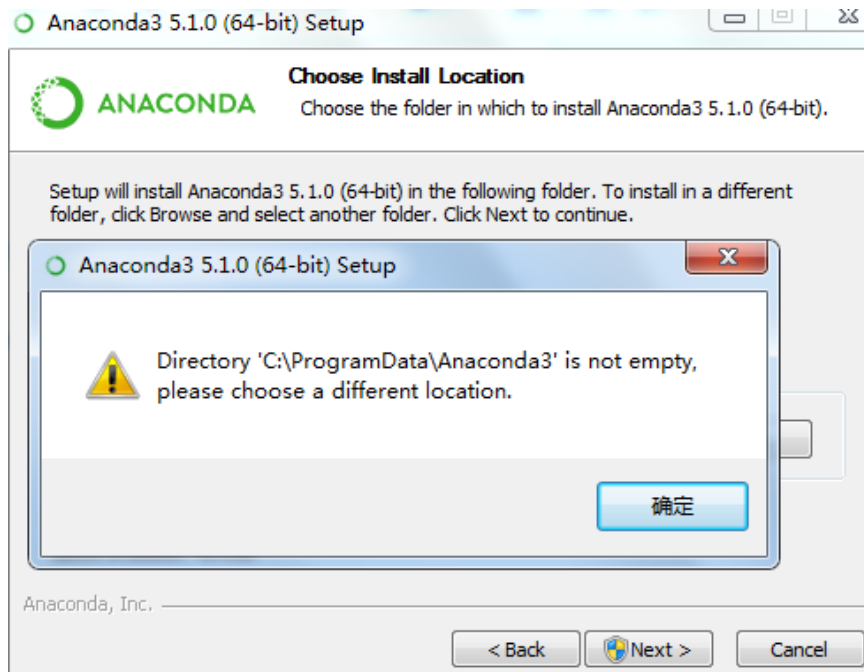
Anaconda3 5.1.0 (64-bit) Setup

ANACONDA

Choose Install Location

Choose the folder in which to install Anaconda3 5.1.0 (64-bit).

Setup will install Anaconda3 5.1.0 (64-bit) in the following folder. To install in a different folder, click Browse and select another folder. Click Next to continue.

Anaconda3 5.1.0 (64-bit) Setup

Directory 'C:\ProgramData\Anaconda3' is not empty, please choose a different location.

确定

Anaconda, Inc.

< Back

Next >

Cancel